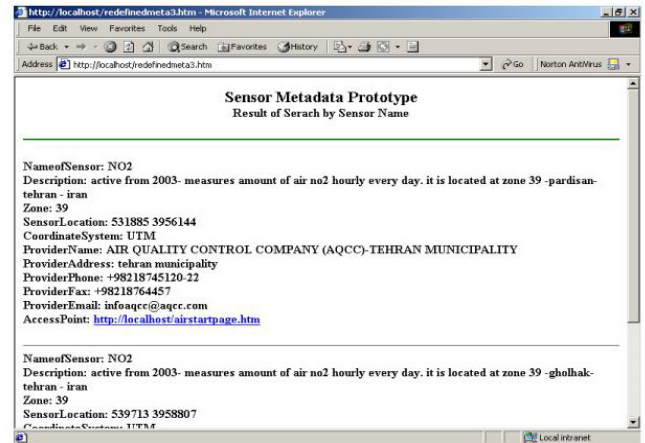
http://localhost/redefinedmeta3.htm - Microsoft Internet Explorer

File Edit View Favorites Tools Help

Back Search Favorites History

Address http://localhost/redefinedmeta3.htm Go Norton AntiVirus

Sensor Metadata Prototype
Result of Serach by Sensor Name

NameofSensor: NO2
Description: active from 2003- measures amount of air no2 hourly every day. it is located at zone 39 -pardisan-tehran - iran
Zone: 39
SensorLocation: 531885 3956144
CoordinateSystem: UTM
ProviderName: AIR QUALITY CONTROL COMPANY (AQCC)-TEHRAN MUNICIPALITY
ProviderAddress: tehran municipality
ProviderPhone: +98218745120-22
ProviderFax: +98218764457
ProviderEmail: infoaqcc@aqcc.com
AccessPoint: http://localhost/airstartpage.htm

NameofSensor: NO2
Description: active from 2003- measures amount of air no2 hourly every day. it is located at zone 39 -gholhak-tehran - iran
Zone: 39
SensorLocation: 539713 3958807
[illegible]

Local intranet